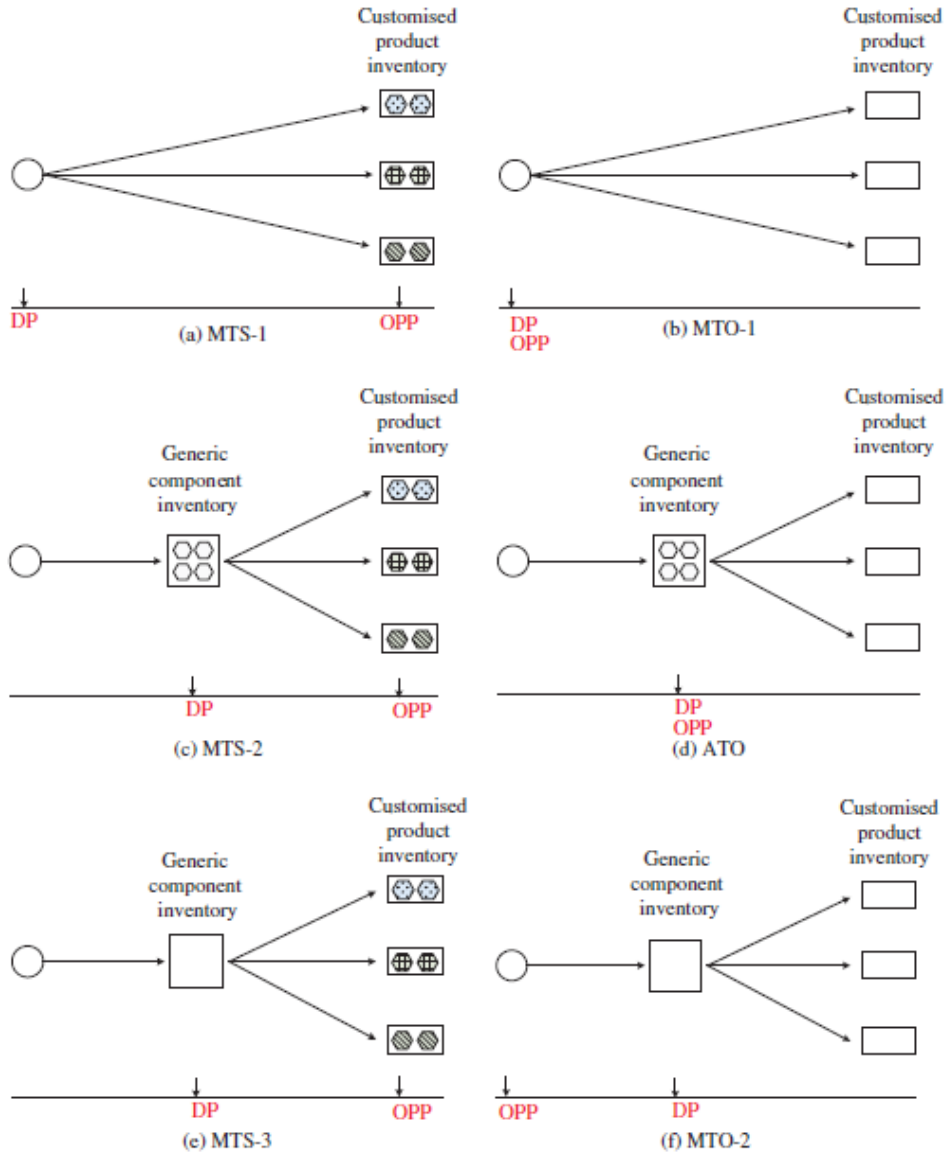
Customised product inventory

DP

OPP

(a) MTS-1

Customised product inventory

DP
OPP

(b) MTO-1

Generic component inventory

Customised product inventory

DP

OPP

(c) MTS-2

Generic component inventory

Customised product inventory

DP
OPP

(d) ATO

Generic component inventory

Customised product inventory

DP

OPP

(e) MTS-3

Generic component inventory

Customised product inventory

OPP

DP

(f) MTO-2